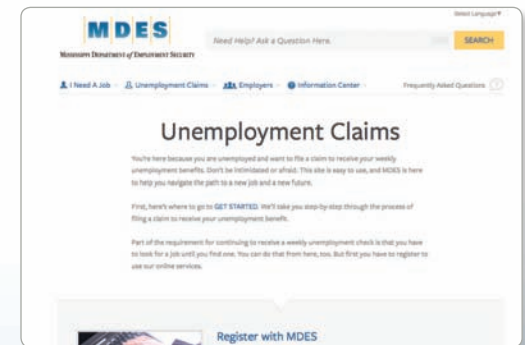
Select Language

MDES

Mississippi Department of Employment Security

Need Help? Ask a Question Here.

SEARCH

I Need A Job

Unemployment Claims

Employers

Information Center

Frequently Asked Questions

Unemployment Claims

You're here because you are unemployed and want to file a claim to receive your weekly unemployment benefits. Don't be intimidated or afraid. This site is easy to use, and MDES is here to help you navigate the path to a new job and a new future.

First, here's where to go to GET STARTED. We'll take you step-by-step through the process of filing a claim to receive your unemployment benefit.

Part of the requirement for continuing to receive a weekly unemployment check is that you have to look for a job until you find one. You can do that from here, too. But first you have to register to use our online services.

Register with MDES